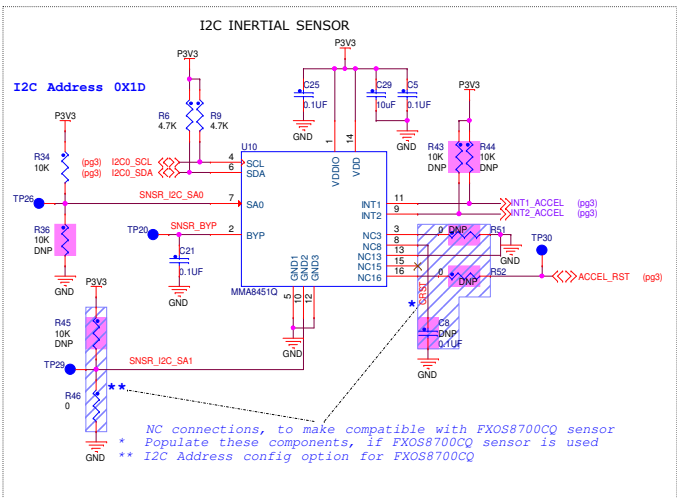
I2C INERTIAL SENSOR

I2C Address 0X1D

P3V3
P3V3
P3V3
P3V3
P3V3

R6
4.7K
R9
4.7K

C25
0.1UF
GND
C29
10uF
C5
0.1UF
GND

R34
10K
(pg3)
(pg3)
I2C0_SCL
I2C0_SDA

U10
4 SCL
6 SDA
1
14
VDDIO
VDD

R43
10K
DNP
R44
10K
DNP

TP26
SNSR_I2C_SA0
7 SA0
11 INT1
9 INT2
INT1_ACCEL (pg3)
INT2_ACCEL (pg3)

R36
10K
DNP
GND

TP20
SNSR_BYP
2 BYP
C21
0.1UF
GND

3 NC3
8 NC8
13 NC13
15 NC15
16 NC16
DNP
R51
GND
TP30
R52
DNP
ACCEL_RST (pg3)
RESET

GND1
GND2
GND3
5
10
12
MMA8451Q

R45
10K
DNP
TP29
SNSR_I2C_SA1
R46
0
GND
**
*

C8
DNP
0.1UF
GND

NC connections, to make compatible with FXOS8700CQ sensor
* Populate these components, if FXOS8700CQ sensor is used
** I2C Address config option for FXOS8700CQ